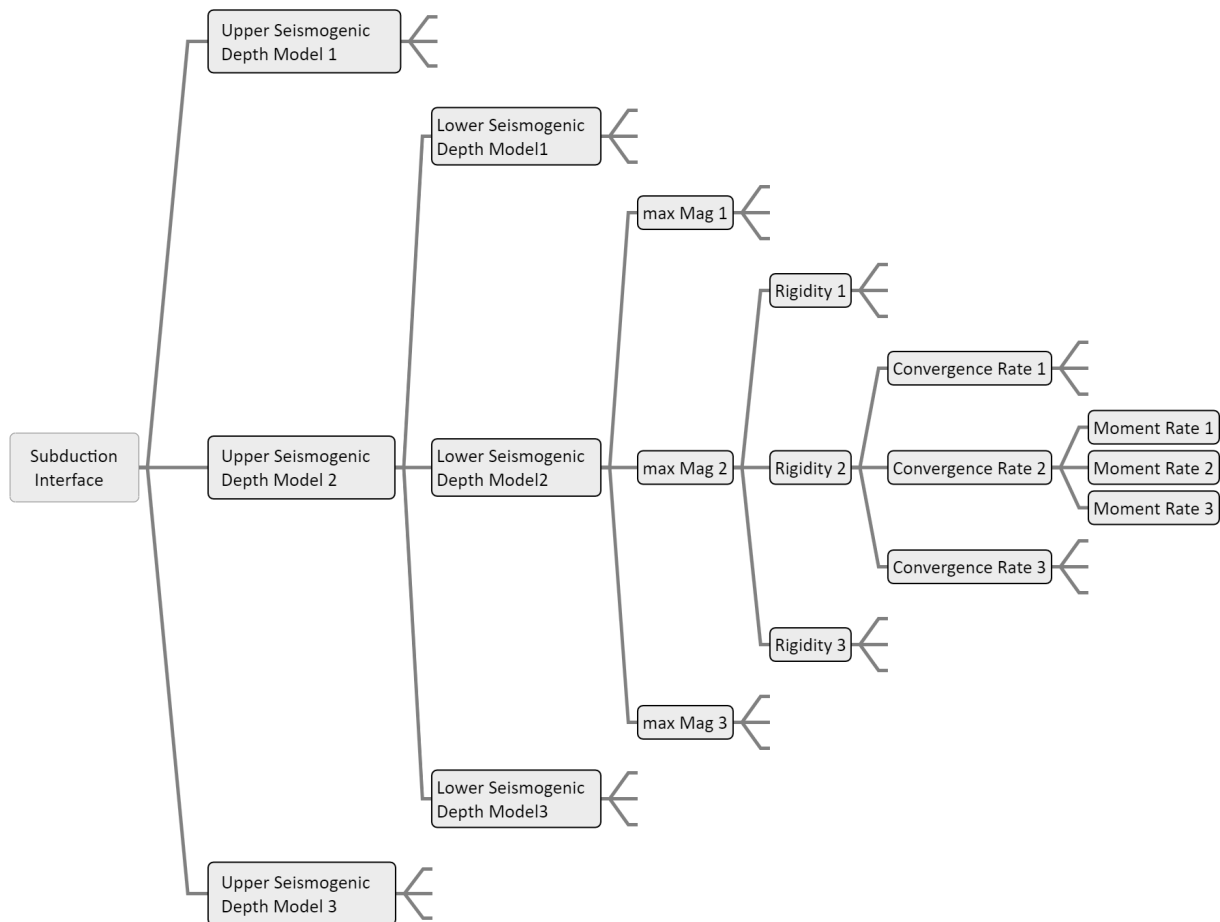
Upper Seismogenic Depth Model 1

Lower Seismogenic Depth Model1

max Mag 1

Rigidity 1

Convergence Rate 1

Subduction Interface

Upper Seismogenic Depth Model 2

Lower Seismogenic Depth Model2

max Mag 2

Rigidity 2

Convergence Rate 2

Moment Rate 1

Moment Rate 2

Moment Rate 3

Convergence Rate 3

Rigidity 3

max Mag 3

Lower Seismogenic Depth Model3

Upper Seismogenic Depth Model 3